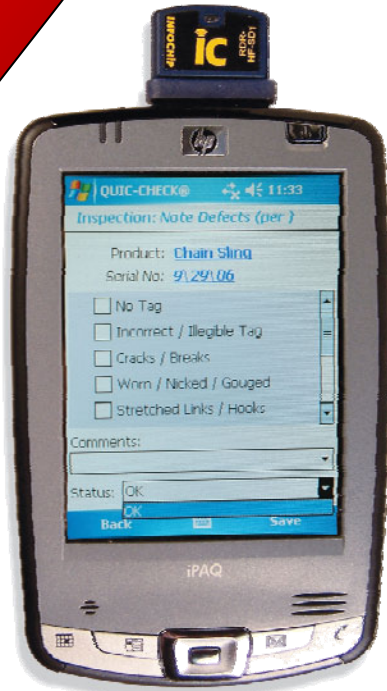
INFOCHIP
ic
RDR-HF-SD1

hp

QUIC-CHECK® 11:33
Inspection: Note Defects (per )

Product: Chain Sling
Serial No: 9\29\06

No Tag
Incorrect / Illegible Tag
Cracks / Breaks
Worn / Nicked / Gouged
Stretched Links / Hooks

Comments:

Status: OK
OK

Back Save

iPAQ